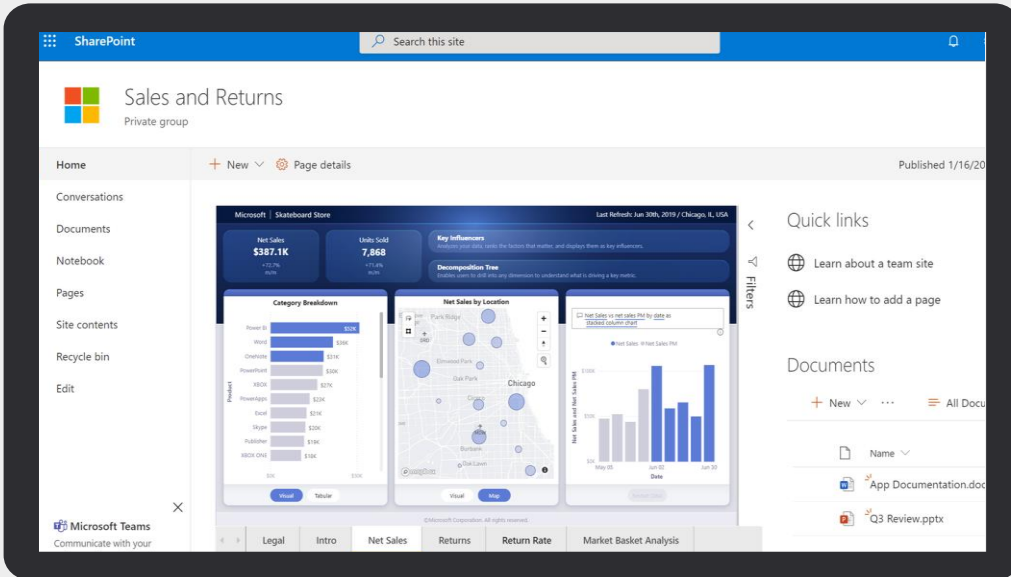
SharePoint

Search this site

Sales and Returns
Private group

Home
Conversations
Documents
Notebook
Pages
Site contents
Recycle bin
Edit

+ New
Page details

Published 1/16/20

Microsoft | Skateboard Store
Last Refresh: Jun 30th, 2019 / Chicago, IL, USA

Net Sales
$387.1K

Units Sold
7,868

Key Influencers
Analyze your data, ranks the factors that matter, and displays them as key influencers.

Decomposition Tree
Enables users to drill into any dimension to understand what is driving a key metric.

Category Breakdown

| | |
|---|---|
| Power BI | $52K |
| Word | $36K |
| OneNote | $31K |
| PowerPoint | $30K |
| XBOX | $27K |
| PowerApps | $23K |
| Excel | $21K |
| Skype | $20K |
| Publisher | $19K |
| XBOX ONE | $18K |

Product

Visual
Tabular

Net Sales by Location

Park Ridge
Elmwood Park
Oak Park
Chicago
Cicero
Burbank
Oak Lawn

Visual
Map

Net Sales vs net sales PM by date as stacked column chart

Net Sales
Net Sales PM

Net Sales and Net Sales PM

May 05
Jun 02
Jun 30
Date

©Microsoft Corporation. All rights reserved.

Filters

Legal
Intro
Net Sales
Returns
Return Rate
Market Basket Analysis

Quick links
Learn about a team site
Learn how to add a page

Documents
+ New
All Docu

Name
App Documentation.doc
Q3 Review.pptx

Microsoft Teams
Communicate with your